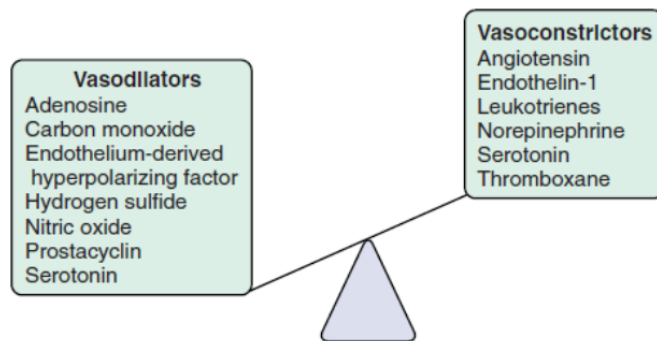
Vasoconstrictors
Angiotensin
Endothelin-1
Leukotrienes
Norepinephrine
Serotonin
Thromboxane

Vasodilators
Adenosine
Carbon monoxide
Endothelium-derived hyperpolarizing factor
Hydrogen sulfide
Nitric oxide
Prostacyclin
Serotonin